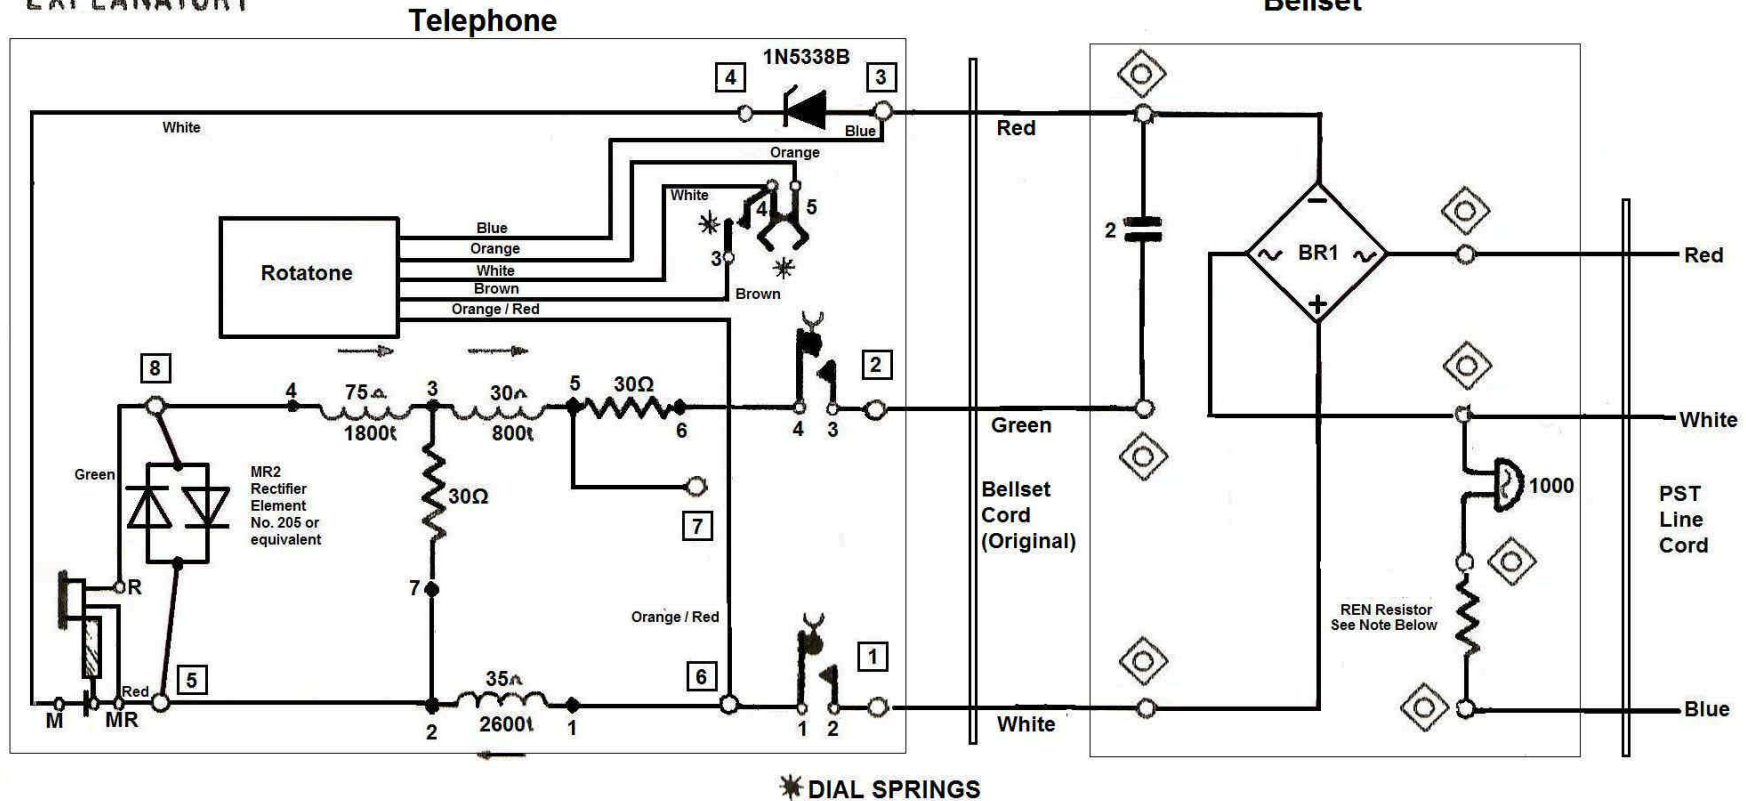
EXPLANATORY

Telephone

Bellset

1N5338B

4

3

White

Blue

Red

Orange

White

4

5

Blue

Orange

White

Brown

Orange / Red

Rotatone

3

Brown

2

BR1

Red

8

4

75

1800t

3

30

800t

5

30Ω

6

4

3

2

Green

White

Green

MR2 Rectifier Element No. 205 or equivalent

30Ω

7

Bellset Cord (Original)

1000

PST Line Cord

R

7

Orange / Red

REN Resistor See Note Below

1

Red

5

35

2600t

6

M

MR

2

1

1

2

White

Blue

DIAL SPRINGS